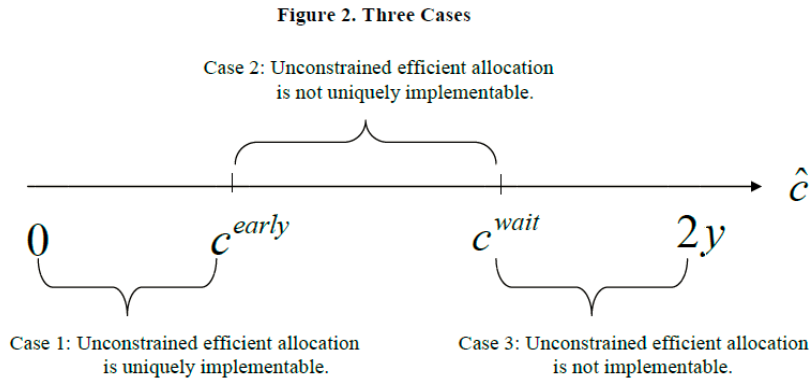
**Figure 2. Three Cases**

Case 2: Unconstrained efficient allocation is not uniquely implementable.

$\hat{c}$

$0$ $c^{early}$ $c^{wait}$ $2y$

Case 1: Unconstrained efficient allocation is uniquely implementable.

Case 3: Unconstrained efficient allocation is not implementable.